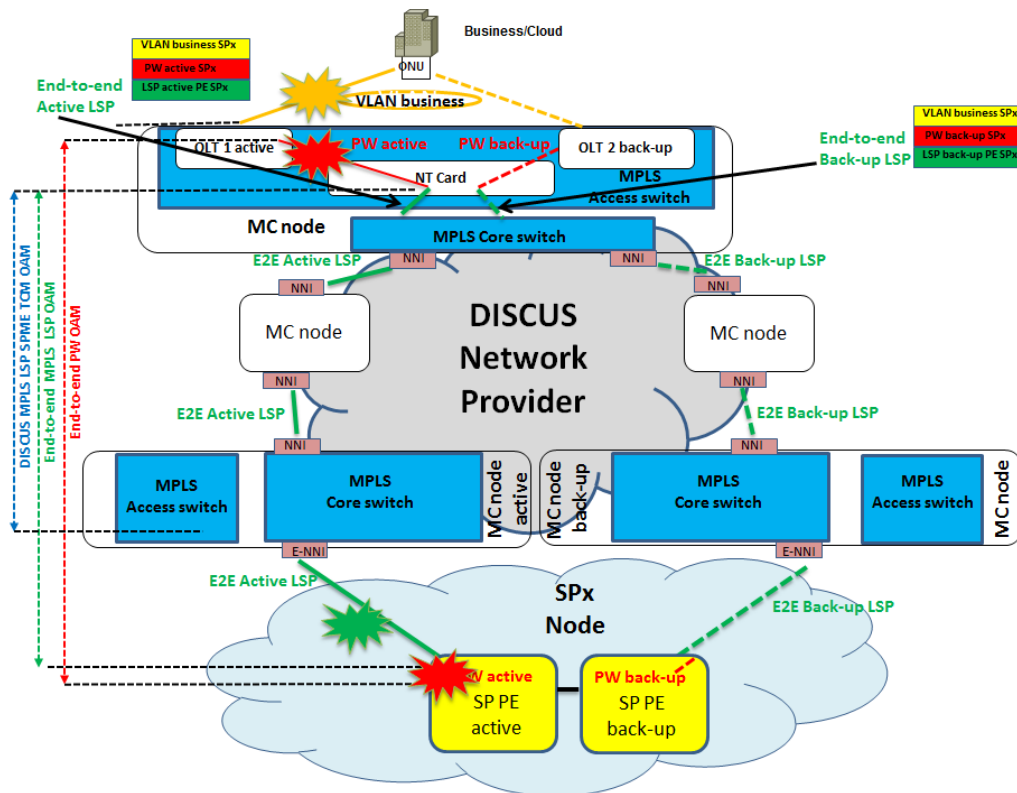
Business/Cloud

VLAN business SPx
PW active SPx
LSP active PE SPx

End-to-end Active LSP

ONU

VLAN business

VLAN business SPx
PW back-up SPx
LSP back-up PE SPx

End-to-end Back-up LSP

OLT 1 active
PW active
PW back-up
OLT 2 back-up
NT Card
MPLS Access switch

MC node

MPLS Core switch

E2E Active LSP
NNI
NNI
E2E Back-up LSP
NNI
NNI

MC node

DISCUS Network Provider

MC node

NNI
NNI

E2E Active LSP
E2E Back-up LSP

NNI
NNI

DISCUS MPLS LSP SPME TCM OAM
End-to-end MPLS LSP OAM
End-to-end PW OAM

MPLS Access switch
MPLS Core switch
MC node active
MC node back-up
MPLS Core switch
MPLS Access switch
MC node

E-NNI
E-NNI

E2E Active LSP
E2E Back-up LSP

SPx Node

W active
SP PE active

PW back-up
SP PE back-up